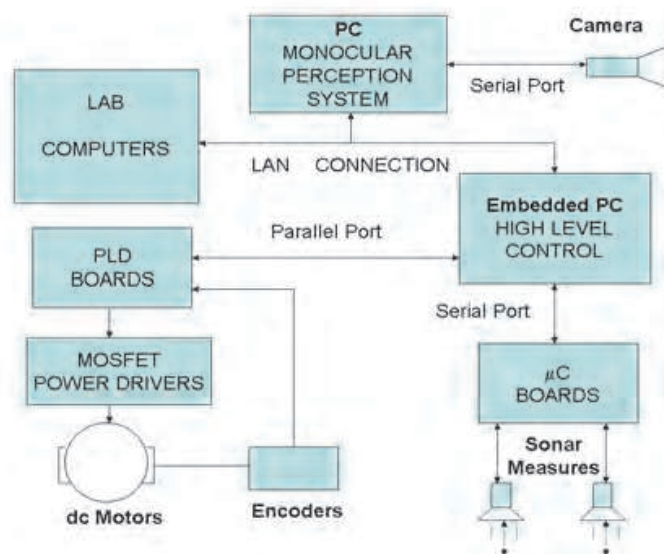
PC
MONOCULAR
PERCEPTION
SYSTEM

Camera

Serial Port

LAB

COMPUTERS

LAN CONNECTION

Embedded PC
HIGH LEVEL
CONTROL

Parallel Port

PLD
BOARDS

Serial Port

MOSFET
POWER DRIVERS

$\mu$C
BOARDS

Sonar
Measures

dc Motors

Encoders